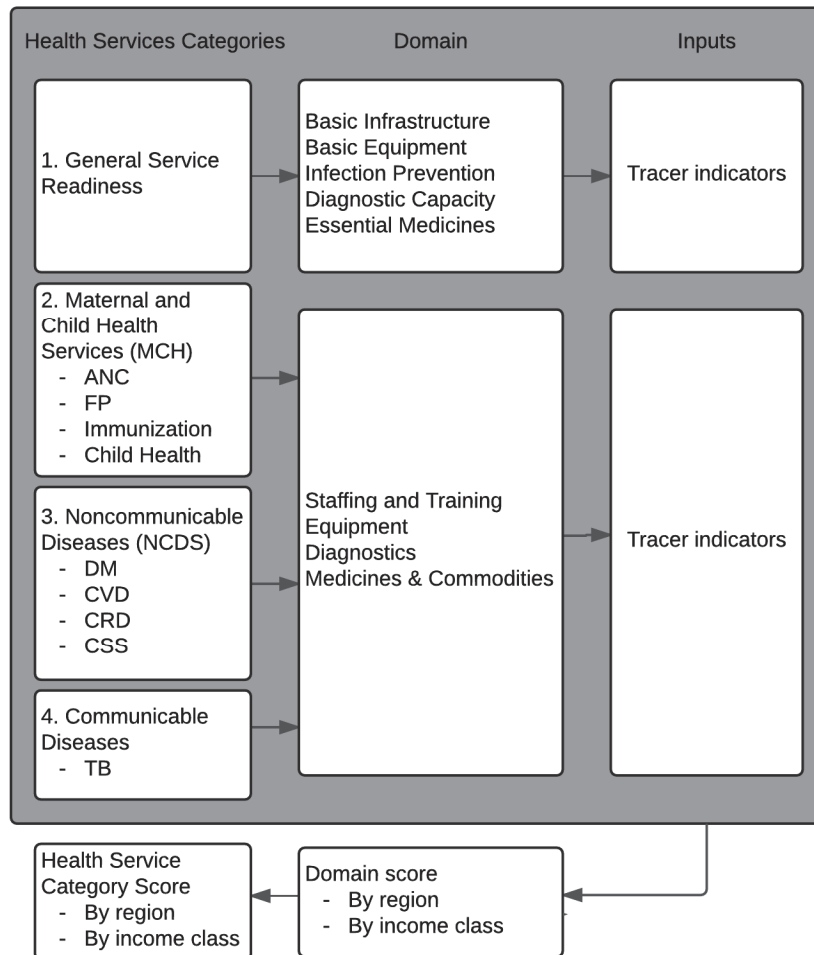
Health Services Categories

Domain

Inputs

1. General Service Readiness

Basic Infrastructure
Basic Equipment
Infection Prevention
Diagnostic Capacity
Essential Medicines

Tracer indicators

2. Maternal and Child Health Services (MCH)
- ANC
- FP
- Immunization
- Child Health

3. Noncommunicable Diseases (NCDS)
- DM
- CVD
- CRD
- CSS

4. Communicable Diseases
- TB

Staffing and Training
Equipment
Diagnostics
Medicines & Commodities

Tracer indicators

Health Service Category Score
- By region
- By income class

Domain score
- By region
- By income class